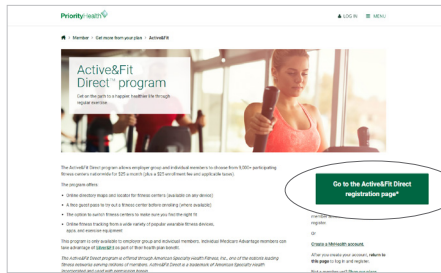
PriorityHealth

LOG IN ☰ MENU

Member > Get more from your plan > Active&Fit

Active&Fit Direct™ program

Get on the path to a happier healthier life through regular exercise.

The Active&Fit Direct program allows employer group and individual members to choose from 9,000+ participating fitness centers nationwide for $25 a month (plus a $25 enrollment fee and applicable taxes).

The program offers:

Online directory maps and locator for fitness centers (available on any device)

A free guest pass to try out a fitness center before enrolling (where available)

The option to switch fitness centers to make sure you find the right fit

Online fitness tracking from a wide variety of popular wearable fitness devices, apps, and exercise equipment

This program is only available to employer group and individual members. Individual Medicare Advantage members can take advantage of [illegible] as part of their health plan benefit.

The Active&Fit Direct program is offered through American Specialty Health Fitness, Inc., one of the nation's leading fitness networks serving millions of members. Active&Fit Direct is a trademark of American Specialty Health Incorporated and used with permission herein.

Go to the Active&Fit Direct registration page*

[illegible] register.

Or

Create a MyHealth account.

After you create your account, return to this page to log in and register.

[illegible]